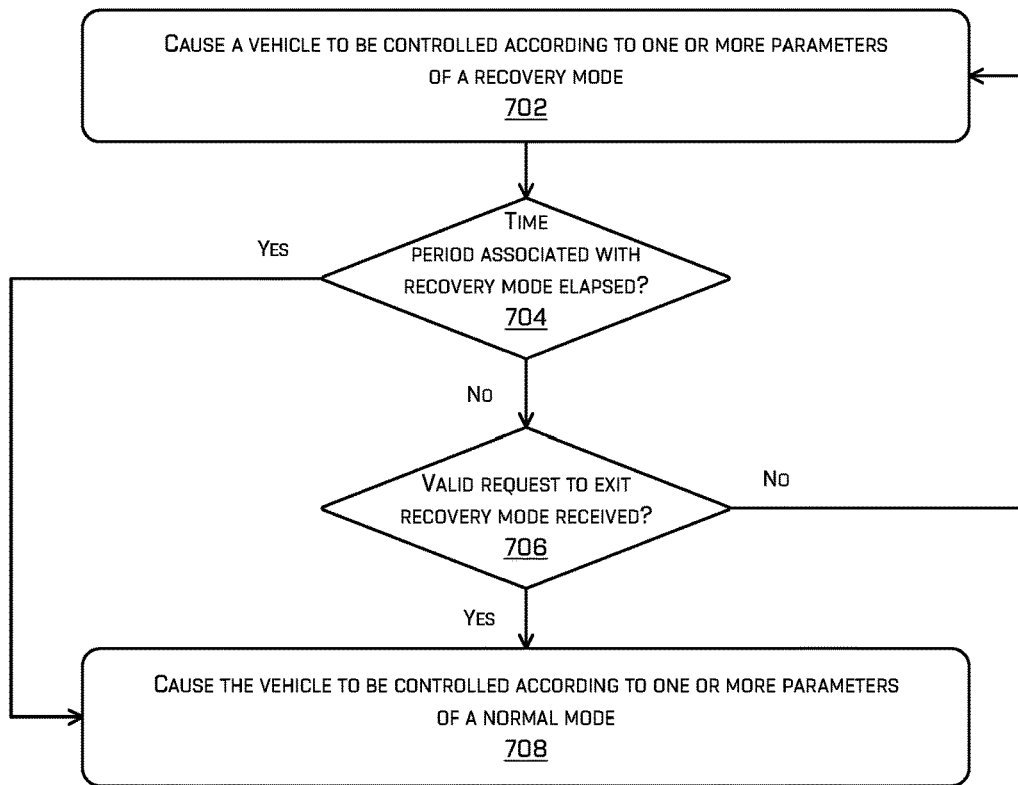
Cause a vehicle to be controlled according to one or more parameters of a recovery mode
702

Time period associated with recovery mode elapsed?
704

Yes

No

Valid request to exit recovery mode received?
706

No

Yes

Cause the vehicle to be controlled according to one or more parameters of a normal mode
708